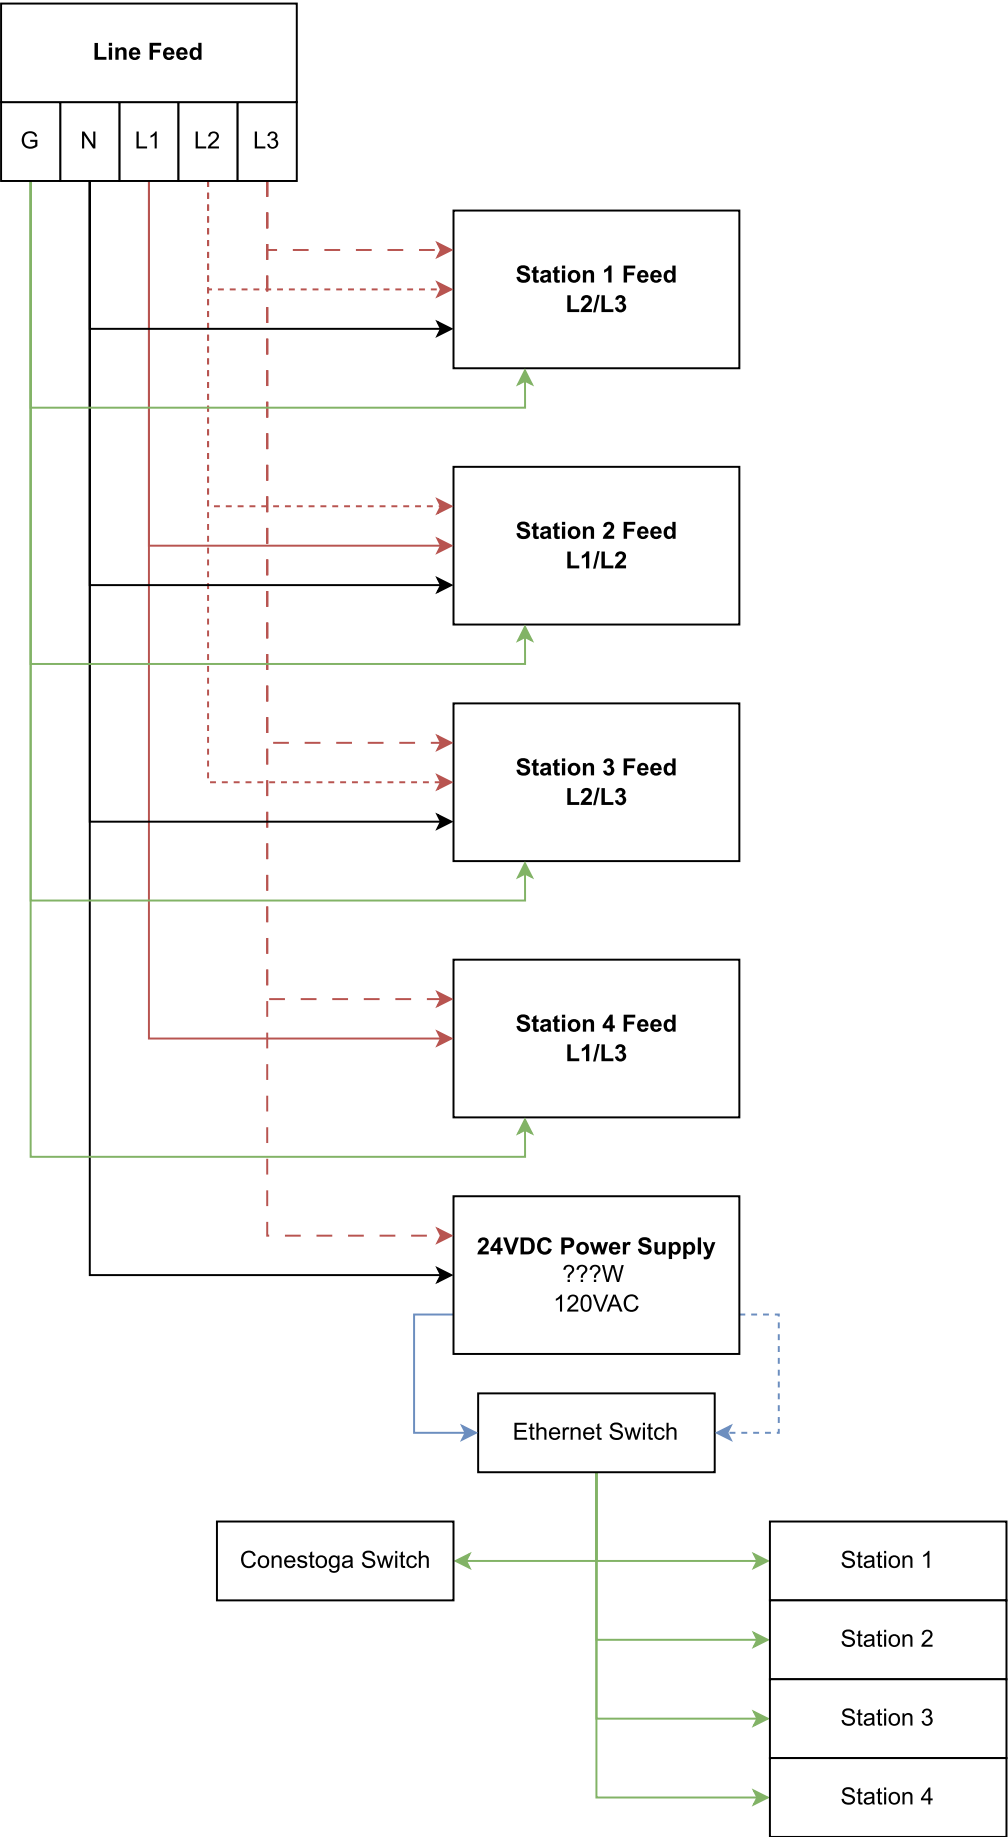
Line Feed

| G | N | L1 | L2 | L3 |
|---|---|---|---|---|

Station 1 Feed
L2/L3

Station 2 Feed
L1/L2

Station 3 Feed
L2/L3

Station 4 Feed
L1/L3

24VDC Power Supply
???W
120VAC

Ethernet Switch

Conestoga Switch

Station 1

Station 2

Station 3

Station 4